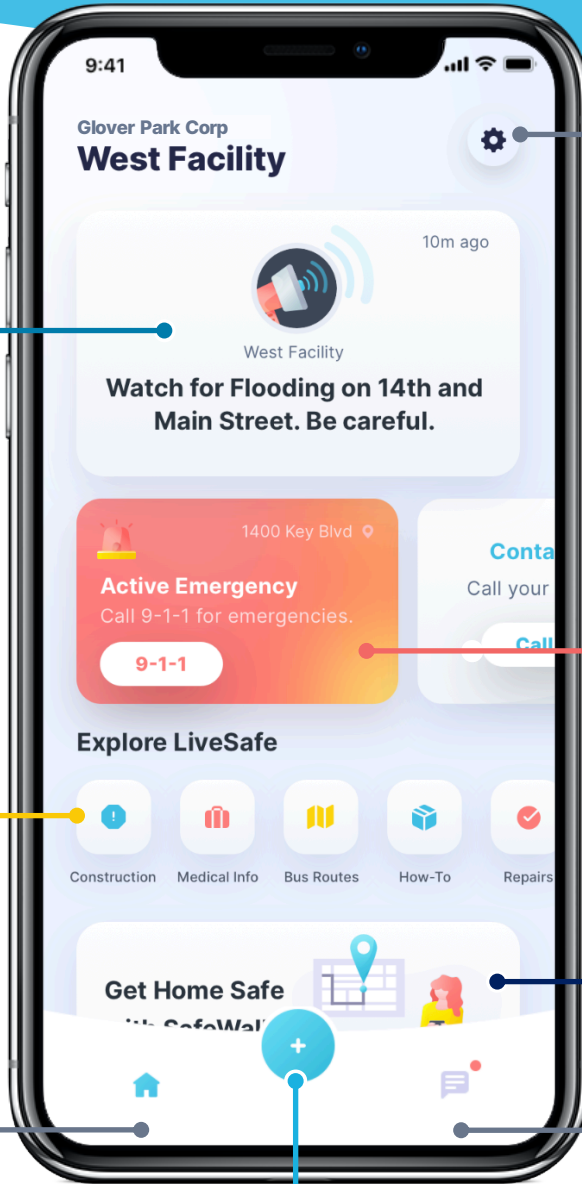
9:41

Glover Park Corp
West Facility

10m ago

West Facility

Watch for Flooding on 14th and Main Street. Be careful.

1400 Key Blvd

Active Emergency
Call 9-1-1 for emergencies.

9-1-1

Conta
Call your
Call

Explore LiveSafe

Construction
Medical Info
Bus Routes
How-To
Repairs

Get Home Safe
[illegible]

+